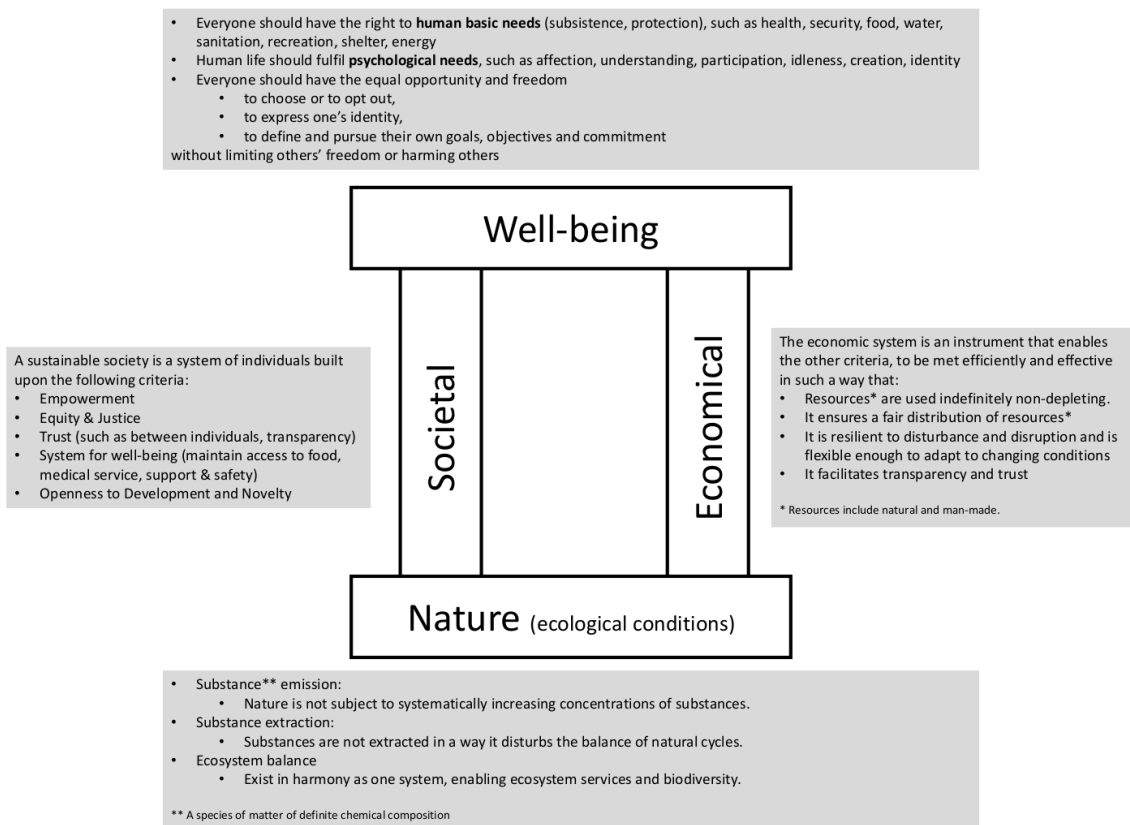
- Everyone should have the right to **human basic needs** (subsistence, protection), such as health, security, food, water, sanitation, recreation, shelter, energy
- Human life should fulfil **psychological needs**, such as affection, understanding, participation, idleness, creation, identity
- Everyone should have the equal opportunity and freedom
  - to choose or to opt out,
  - to express one's identity,
  - to define and pursue their own goals, objectives and commitment

without limiting others' freedom or harming others

Well-being

A sustainable society is a system of individuals built upon the following criteria:
- Empowerment
- Equity & Justice
- Trust (such as between individuals, transparency)
- System for well-being (maintain access to food, medical service, support & safety)
- Openness to Development and Novelty

Societal

Economical

The economic system is an instrument that enables the other criteria, to be met efficiently and effective in such a way that:
- Resources* are used indefinitely non-depleting.
- It ensures a fair distribution of resources*
- It is resilient to disturbance and disruption and is flexible enough to adapt to changing conditions
- It facilitates transparency and trust

* Resources include natural and man-made.

Nature (ecological conditions)

- Substance** emission:
  - Nature is not subject to systematically increasing concentrations of substances.
- Substance extraction:
  - Substances are not extracted in a way it disturbs the balance of natural cycles.
- Ecosystem balance
  - Exist in harmony as one system, enabling ecosystem services and biodiversity.

** A species of matter of definite chemical composition